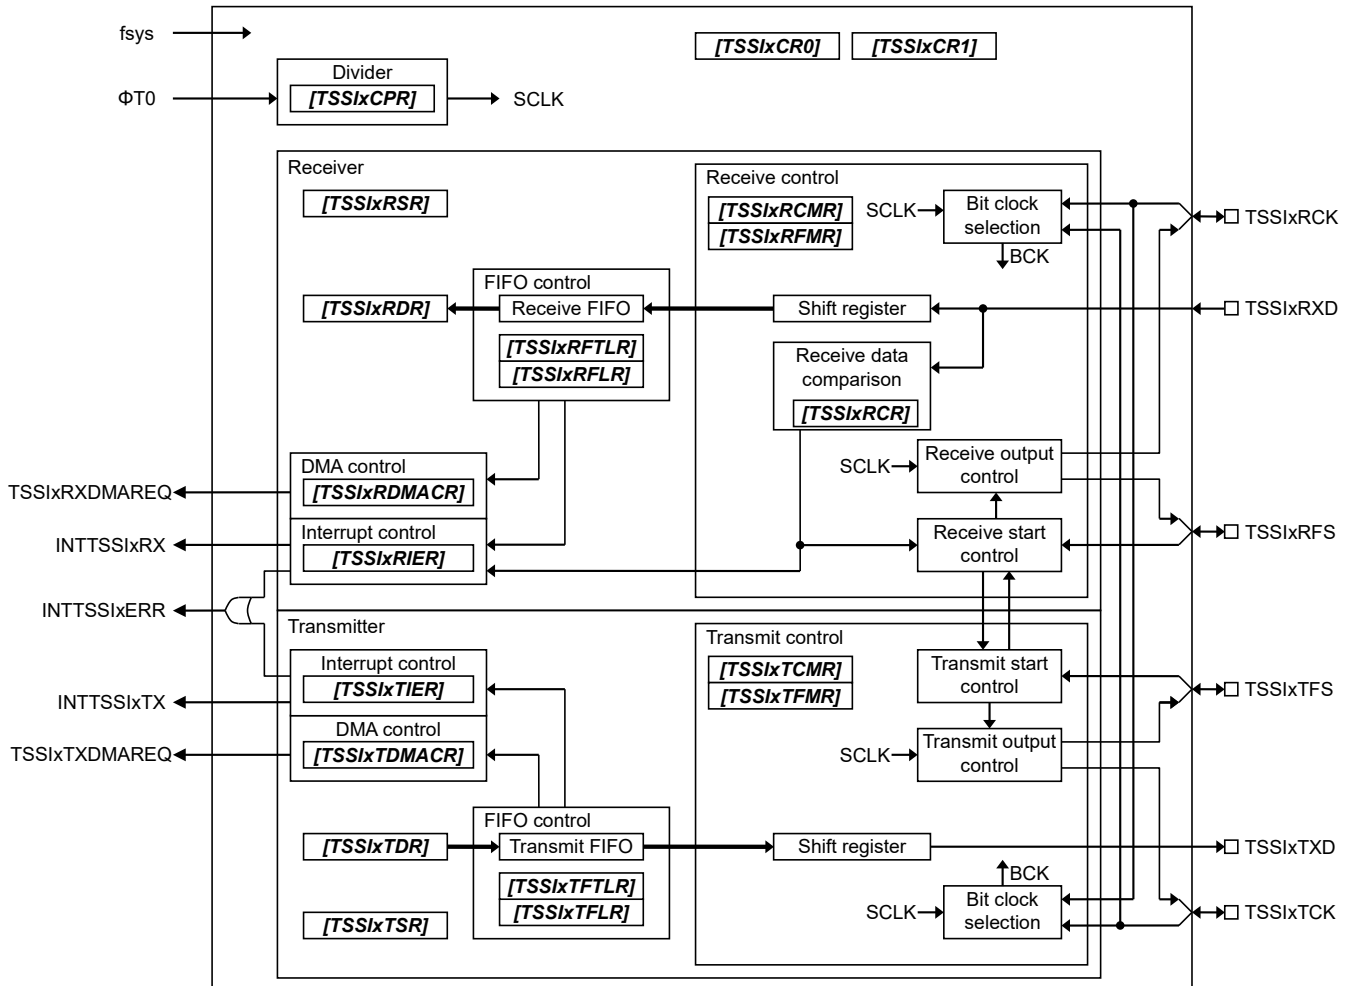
fsys

[TSSIxCR0] [TSSIxCR1]

ΦT0

Divider
[TSSIxCPR]

SCLK

Receiver

[TSSIxRSR]

Receive control

[TSSIxRCMR]
[TSSIxRFMR]

SCLK

Bit clock selection

BCK

TSSIxRCK

FIFO control

[TSSIxRDR]

Receive FIFO

Shift register

TSSIxRXD

[TSSIxRFTLR]
[TSSIxRFLR]

Receive data comparison

[TSSIxRCR]

SCLK

Receive output control

DMA control

TSSIxRXDMAREQ

[TSSIxRDMACR]

Interrupt control

INTTSSIxRX

[TSSIxRIER]

Receive start control

TSSIxRFS

INTTSSIxERR

Transmitter

Transmit control

Interrupt control

[TSSIxTCMR]
[TSSIxTFMR]

Transmit start control

TSSIxTFS

INTTSSIxTX

[TSSIxTIER]

DMA control

SCLK

Transmit output control

TSSIxTXDMAREQ

[TSSIxTDMACR]

FIFO control

[TSSIxTDR]

Transmit FIFO

Shift register

TSSIxTXD

BCK

[TSSIxTFTLR]
[TSSIxTFLR]

SCLK

Bit clock selection

TSSIxTCK

[TSSIxTSR]